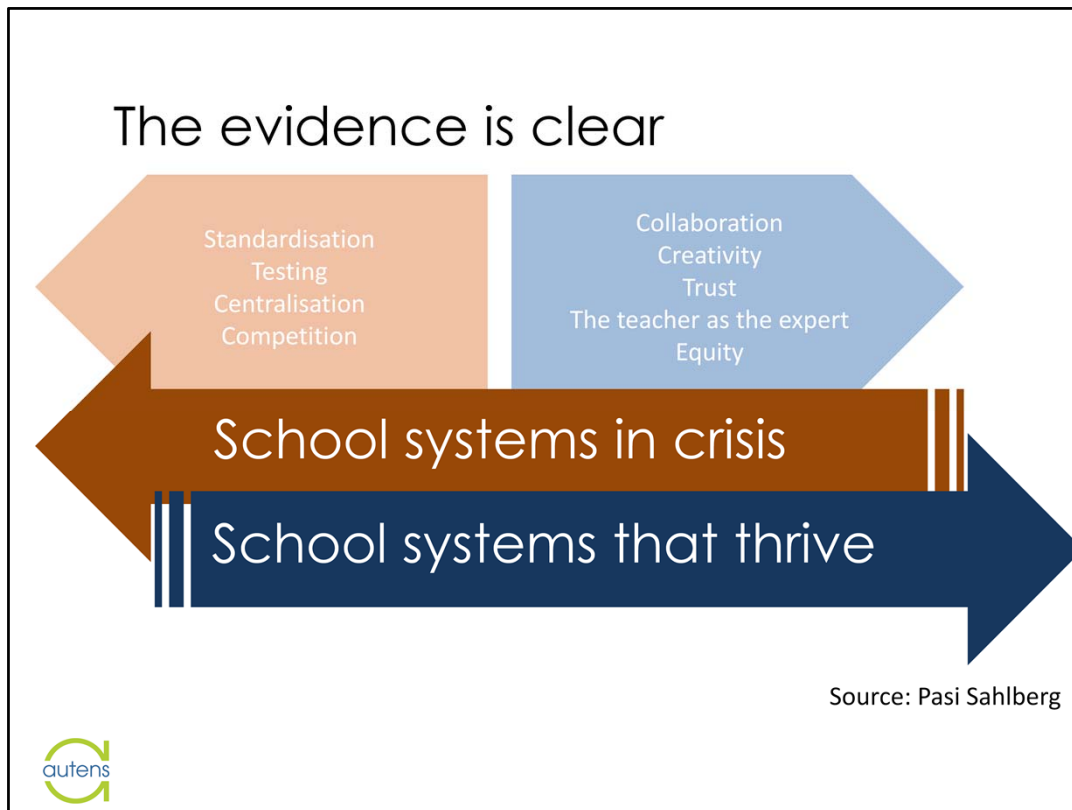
The evidence is clear

Standardisation
Testing
Centralisation
Competition

Collaboration
Creativity
Trust
The teacher as the expert
Equity

School systems in crisis

School systems that thrive

Source: Pasi Sahlberg

autens